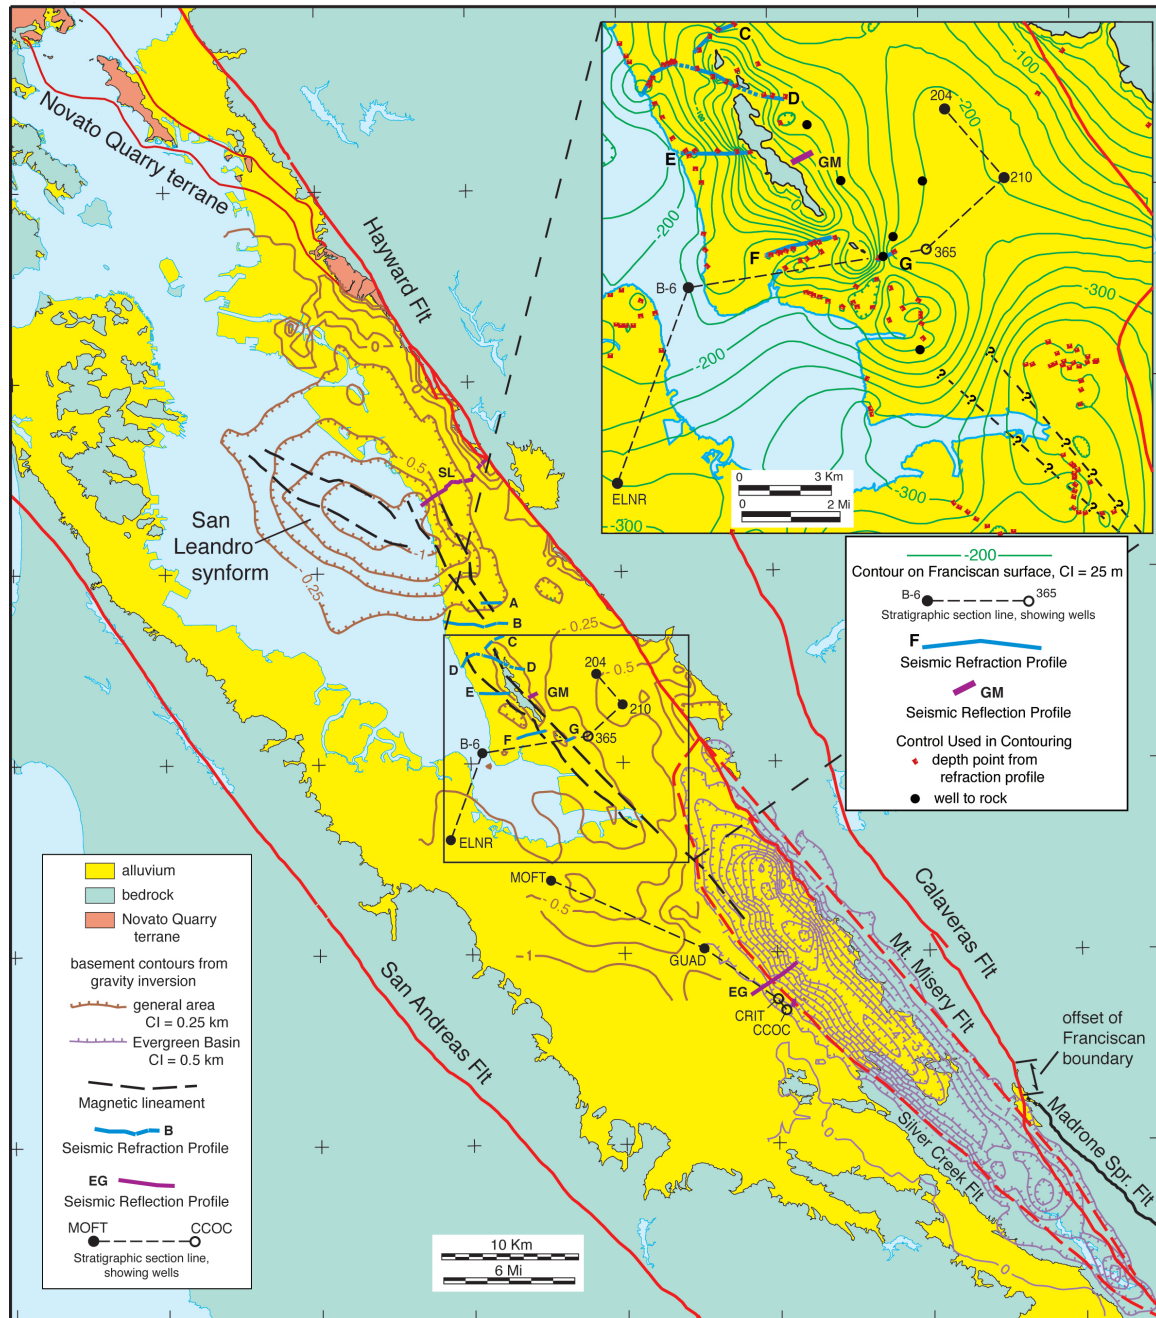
Novato Quarry terrane

Hayward Flt

San Leandro synform

SL

0.5

-1

0.25

A

B

C

D

D

E

GM

F

G

204

210

365

B-6

ELNR

0.25

0.5

MOFT

0.5

-1

GUAD

EG

CRIT

CCOC

Calaveras Flt

Mt. Misery Flt

offset of Franciscan boundary

Madrone Spr. Flt

Silver Creek Flt

San Andreas Flt

C

D

-100

204

-200

GM

E

210

-200

F

365

G

B-6

-300

-200

ELNR

-300

-300

0 3 Km

0 2 Mi

-200
Contour on Franciscan surface, CI = 25 m

B-6 365
Stratigraphic section line, showing wells

F
Seismic Refraction Profile

GM
Seismic Reflection Profile

Control Used in Contouring
depth point from refraction profile
well to rock

alluvium
bedrock
Novato Quarry terrane

basement contours from gravity inversion
general area CI = 0.25 km
Evergreen Basin CI = 0.5 km

Magnetic lineament

B
Seismic Refraction Profile

EG
Seismic Reflection Profile

MOFT CCOC
Stratigraphic section line, showing wells

10 Km
6 Mi